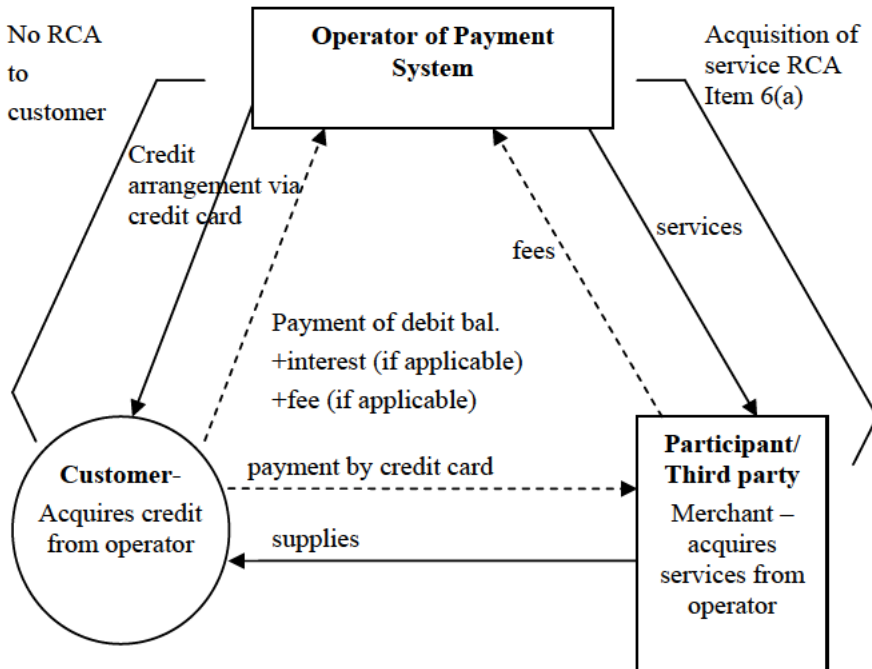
No RCA to customer

Operator of Payment System

Acquisition of service RCA Item 6(a)

Credit arrangement via credit card

fees

services

Payment of debit bal. +interest (if applicable) +fee (if applicable)

Customer- Acquires credit from operator

payment by credit card

supplies

Participant/ Third party

Merchant – acquires services from operator